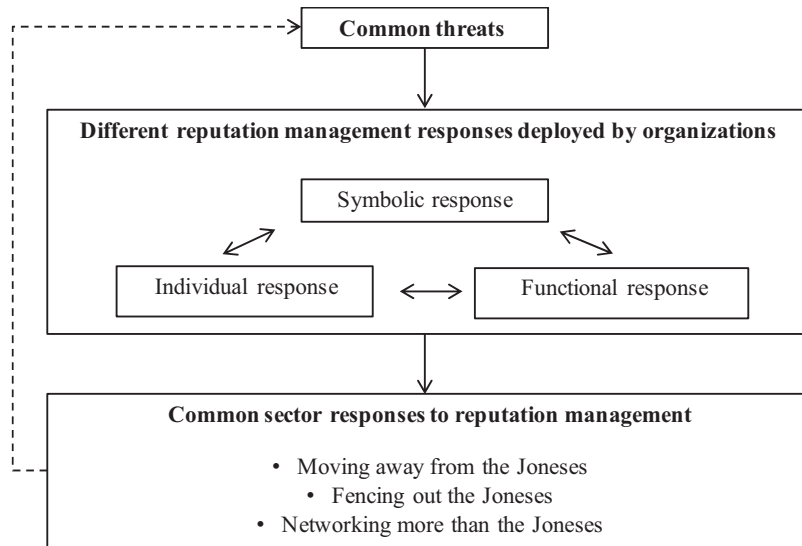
Common threats

Different reputation management responses deployed by organizations

Symbolic response

Individual response

Functional response

Common sector responses to reputation management

• Moving away from the Joneses
• Fencing out the Joneses
• Networking more than the Joneses